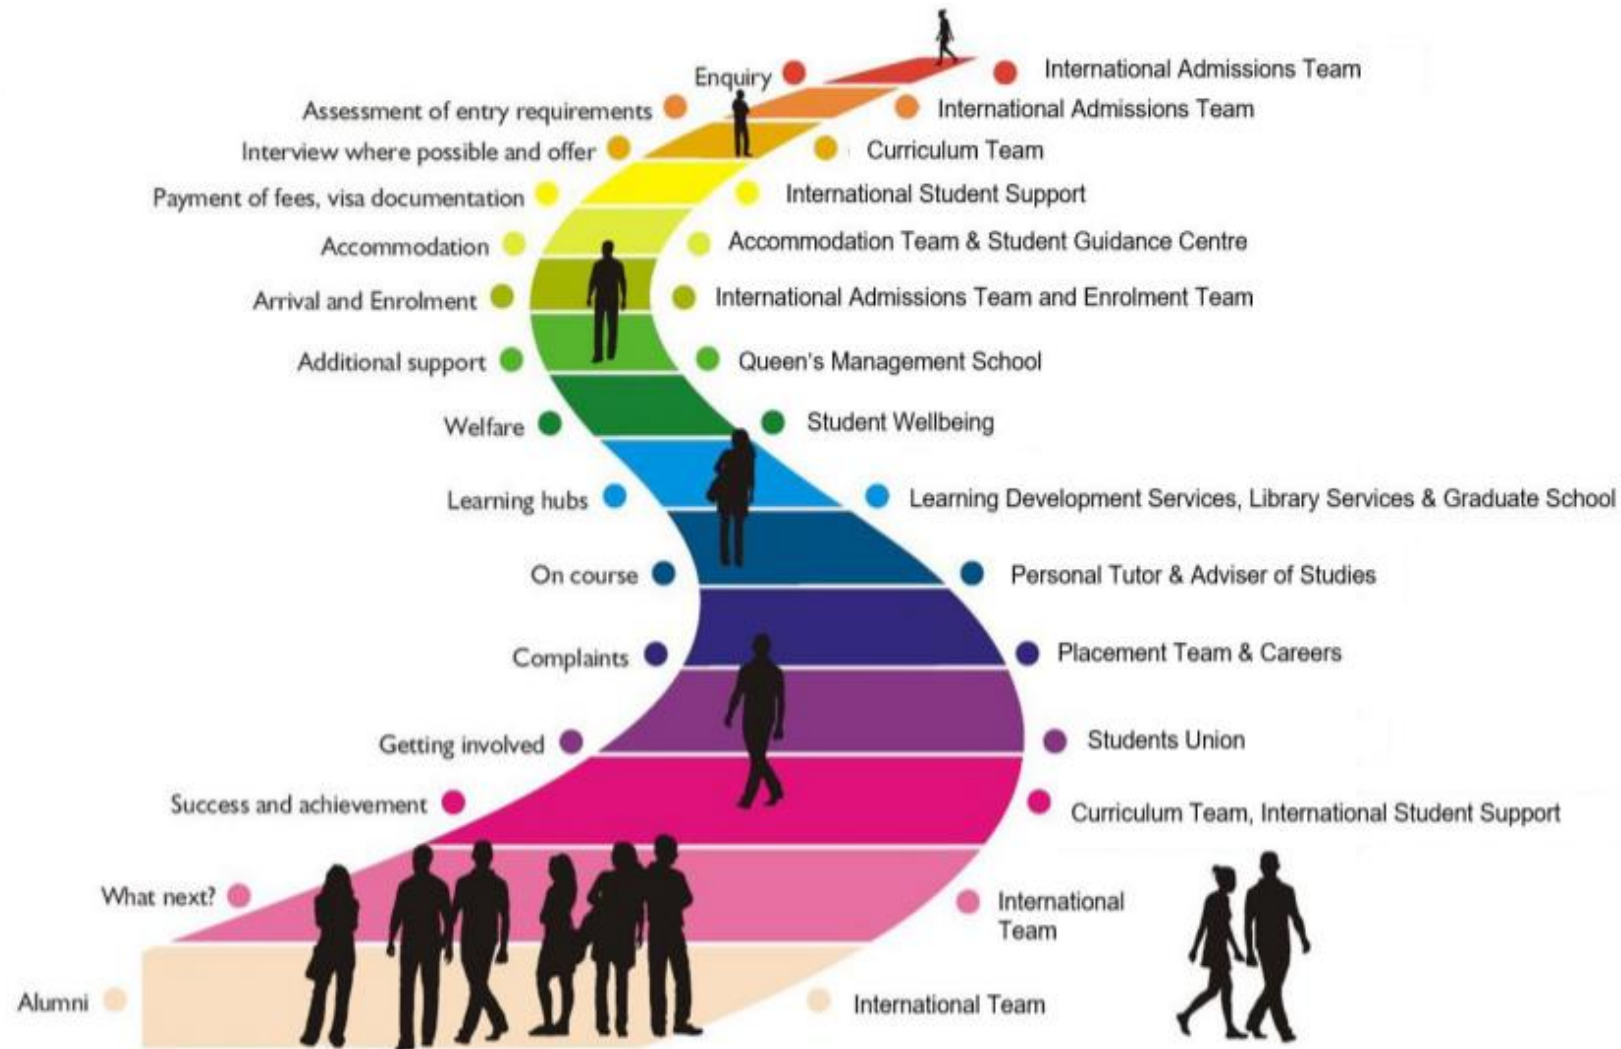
Enquiry
International Admissions Team

Assessment of entry requirements
International Admissions Team

Interview where possible and offer
Curriculum Team

Payment of fees, visa documentation
International Student Support

Accommodation
Accommodation Team & Student Guidance Centre

Arrival and Enrolment
International Admissions Team and Enrolment Team

Additional support
Queen's Management School

Welfare
Student Wellbeing

Learning hubs
Learning Development Services, Library Services & Graduate School

On course
Personal Tutor & Adviser of Studies

Complaints
Placement Team & Careers

Getting involved
Students Union

Success and achievement
Curriculum Team, International Student Support

What next?
International Team

Alumni
International Team